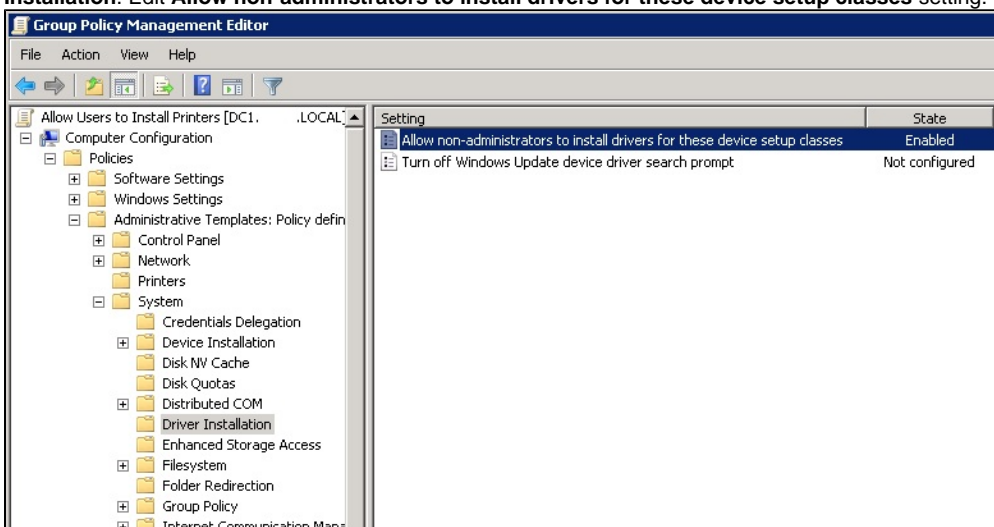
Installation. Edit Allow non-administrators to install drivers for these device setup classes setting.

Group Policy Management Editor

File Action View Help

Allow Users to Install Printers [DC1. .LOCAL]
Computer Configuration
Policies
Software Settings
Windows Settings
Administrative Templates: Policy defin
Control Panel
Network
Printers
System
Credentials Delegation
Device Installation
Disk NV Cache
Disk Quotas
Distributed COM
Driver Installation
Enhanced Storage Access
Filesystem
Folder Redirection
Group Policy
Internet Communication Mana

| Setting | State |
|---|---|
| Allow non-administrators to install drivers for these device setup classes | Enabled |
| Turn off Windows Update device driver search prompt | Not configured |